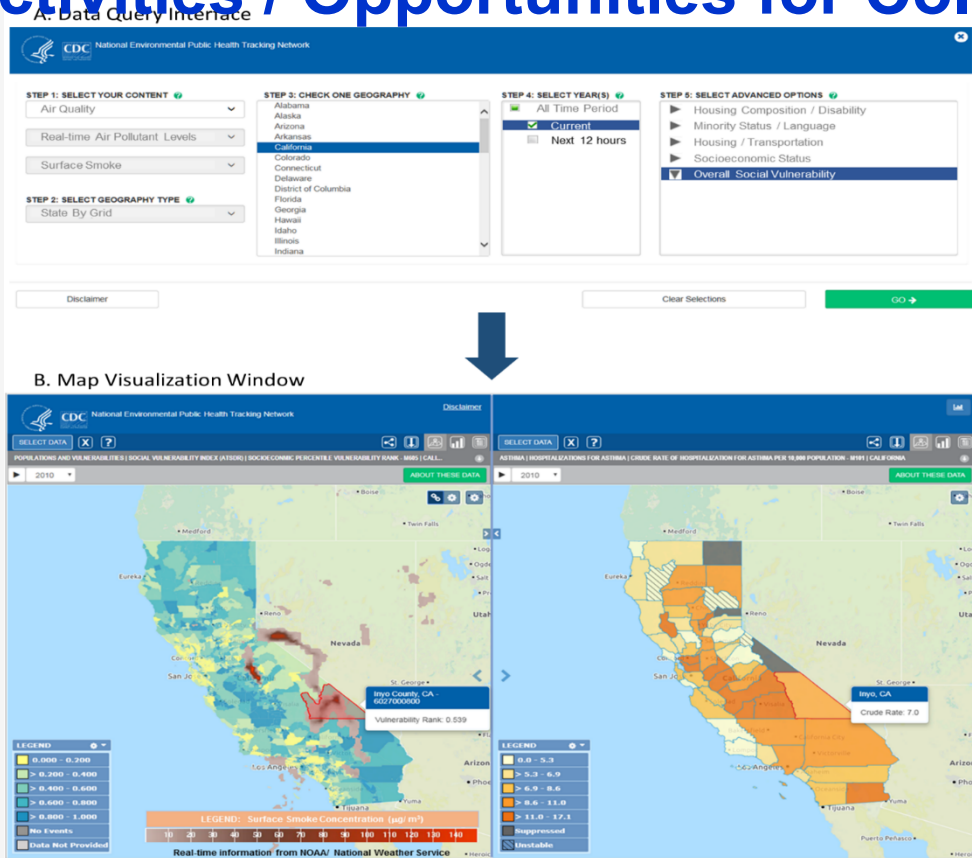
ctivities / Opportunities for Co

A. Data Query Interface

CDC National Environmental Public Health Tracking Network

STEP 1: SELECT YOUR CONTENT
Air Quality
Real-time Air Pollutant Levels
Surface Smoke

STEP 2: SELECT GEOGRAPHY TYPE
State By Grid

STEP 3: CHECK ONE GEOGRAPHY
Alabama
Alaska
Arizona
Arkansas
California
Colorado
Connecticut
Delaware
District of Columbia
Florida
Georgia
Hawaii
Idaho
Illinois
Indiana

STEP 4: SELECT YEAR(S)
All Time Period
Current
Next 12 hours

STEP 5: SELECT ADVANCED OPTIONS
Housing Composition / Disability
Minority Status / Language
Housing / Transportation
Socioeconomic Status
Overall Social Vulnerability

Disclaimer
Clear Selections
GO

B. Map Visualization Window

CDC National Environmental Public Health Tracking Network
Disclaimer
SELECT DATA
POPULATIONS AND VULNERABILITIES | SOCIAL VULNERABILITY INDEX (ATSDR) | SOCIOECONOMIC PERCENTILE VULNERABILITY RANK - 5005 | CALI...
2010
ABOUT THESE DATA
Boise
Medford
Twin Falls
Eureka
Reno
Nevada
Utah
San Jo
St. George
Los Angeles
Arizon
Yuma
Tijuana
Inyo County, CA - 6027000800
Vulnerability Rank: 0.539

LEGEND
0.000 - 0.200
> 0.200 - 0.400
> 0.400 - 0.600
> 0.600 - 0.800
> 0.800 - 1.000
No Events
Data Not Provided

LEGEND: Surface Smoke Concentration ($\mu g/m^3$)
10 20 30 40 50 60 70 80 90 100 110 120 130 140
Real-time information from NOAA/ National Weather Service

SELECT DATA
ASTHMA | HOSPITALIZATIONS FOR ASTHMA | CRUDE RATE OF HOSPITALIZATION FOR ASTHMA PER 10,000 POPULATION - 9101 | CALIFORNIA
2010
ABOUT THESE DATA
Boise
Medford
Twin Falls
Eureka
Reno
Nevada
San Jo
St. George
Los Angeles
Arizo
Phoe
Yuma
Tijuana
Puerto Peñasco
Inyo, CA
Crude Rate: 7.0

LEGEND
0.0 - 5.3
> 5.3 - 6.9
> 6.9 - 8.6
> 8.6 - 11.0
> 11.0 - 17.1
Suppressed
Unstable